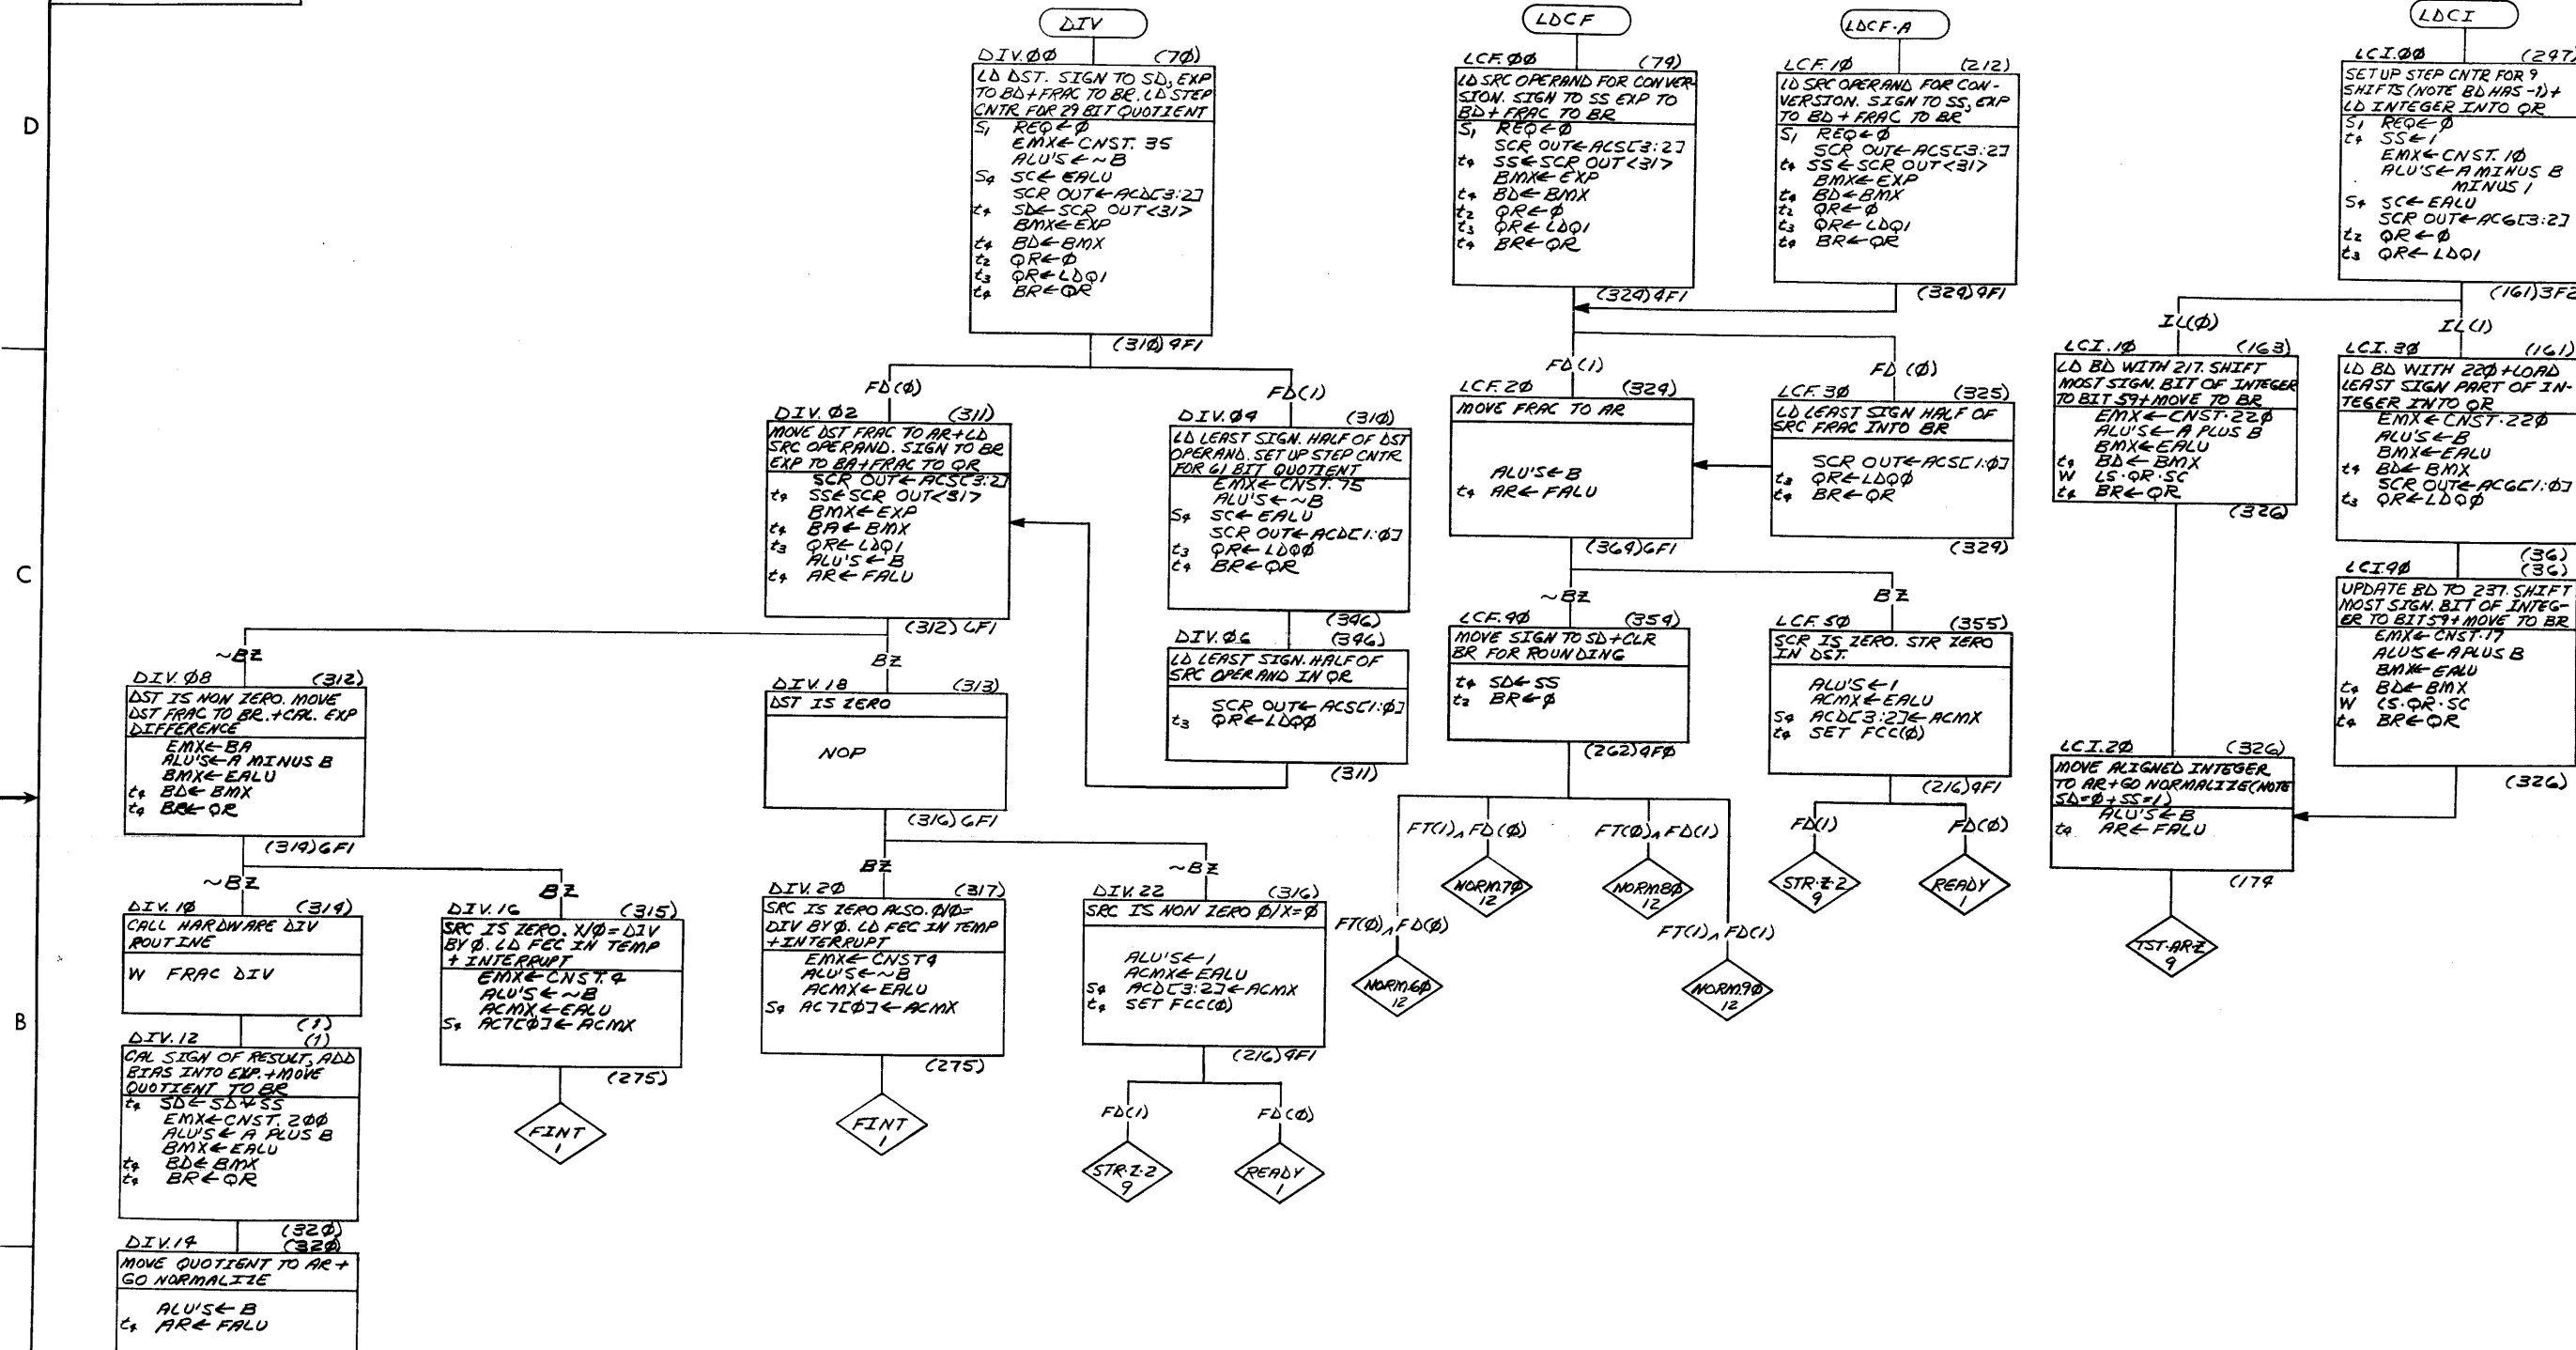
D

C

B

DIV

DIV.ØØ (7Ø)
LD DST. SIGN TO SD, EXP TO BD+FRAC TO BR. LD STEP CNTR FOR 29 BIT QUOTIENT
$S_1$ REQ←Ø
EMX←CNST. 35
ALU'S←~B
$S_4$ SC←EALU
SCR OUT←ACD[3:2]
$t_4$ SD←SCR OUT<31>
BMX←EXP
$t_4$ BD←BMX
$t_2$ QR←Ø
$t_3$ QR←LDQ1
$t_4$ BR←QR
(31Ø) 9F1

FD(Ø)
DIV.Ø2 (311)
MOVE DST FRAC TO AR+LD SRC OPERAND. SIGN TO BR EXP TO BA+FRAC TO QR
SCR OUT←ACS[3:2]
$t_4$ SS←SCR OUT<31>
BMX←EXP
$t_4$ BA←BMX
$t_3$ QR←LDQ1
ALU'S←B
$t_4$ AR←FALU
(312) 6F1

FD(1)
DIV.Ø4 (31Ø)
LD LEAST SIGN. HALF OF DST OPERAND. SET UP STEP CNTR FOR 61 BIT QUOTIENT
EMX←CNST. 75
ALU'S←~B
$S_4$ SC←EALU
SCR OUT←ACD[1:Ø]
$t_3$ QR←LDQØ
$t_4$ BR←QR
(396)

DIV.Ø6 (396)
LD LEAST SIGN. HALF OF SRC OPERAND IN QR
SCR OUT←ACS[1:Ø]
$t_3$ QR←LDQØ
(311)

~BZ
DIV.Ø8 (312)
DST IS NON ZERO. MOVE DST FRAC TO BR.+CAL. EXP DIFFERENCE
EMX←BA
ALU'S←A MINUS B
BMX←EALU
$t_4$ BD←BMX
$t_4$ BR←QR
(319) 6F1

BZ
DIV.18 (313)
DST IS ZERO
NOP
(316) 6F1

~BZ
DIV.1Ø (319)
CALL HARDWARE DIV ROUTINE
W FRAC DIV
(1)

DIV.12 (1)
CAL SIGN OF RESULT, ADD BIAS INTO EXP.+MOVE QUOTIENT TO BR
$t_4$ SD←SD⊕SS
EMX←CNST. 2ØØ
ALU'S←A PLUS B
BMX←EALU
$t_4$ BD←BMX
$t_4$ BR←QR
(32Ø)

DIV.14 (32Ø)
MOVE QUOTIENT TO AR + GO NORMALIZE
ALU'S←B
$t_4$ AR←FALU

BZ
DIV.16 (315)
SRC IS ZERO. X/Ø=DIV BY Ø. LD FEC IN TEMP + INTERRUPT
EMX←CNST.4
ALU'S←~B
ACMX←EALU
$S_4$ AC7[Ø]←ACMX
(275)
FINT 1

BZ
DIV.2Ø (317)
SRC IS ZERO ALSO. Ø/Ø= DIV BY Ø. LD FEC IN TEMP +INTERRUPT
EMX←CNST4
ALU'S←~B
ACMX←EALU
$S_4$ AC7[Ø]←ACMX
(275)
FINT 1

~BZ
DIV.22 (316)
SRC IS NON ZERO Ø/X=Ø
ALU'S←1
ACMX←EALU
$S_4$ ACD[3:2]←ACMX
$t_4$ SET FCC(Ø)
(216) 9F1
FD(1) STR.Z.2 9
FD(Ø) READY 1

LDCF
LCF.ØØ (79)
LD SRC OPERAND FOR CONVERSION. SIGN TO SS EXP TO BD+FRAC TO BR
$S_1$ REQ←Ø
SCR OUT←ACS[3:2]
$t_4$ SS←SCR OUT<31>
BMX←EXP
$t_4$ BD←BMX
$t_2$ QR←Ø
$t_3$ QR←LDQ1
$t_4$ BR←QR
(329) 4F1

LDCF·A
LCF.1Ø (212)
LD SRC OPERAND FOR CONVERSION. SIGN TO SS, EXP TO BD + FRAC TO BR
$S_1$ REQ←Ø
SCR OUT←ACS[3:2]
$t_4$ SS←SCR OUT<31>
BMX←EXP
$t_4$ BD←BMX
$t_2$ QR←Ø
$t_3$ QR←LDQ1
$t_4$ BR←QR
(329) 9F1

FD(1)
LCF.2Ø (329)
MOVE FRAC TO AR
ALU'S←B
$t_4$ AR←FALU
(369) 6F1

FD(Ø)
LCF.3Ø (325)
LD LEAST SIGN HALF OF SRC FRAC INTO BR
SCR OUT←ACS[1:Ø]
$t_3$ QR←LDQØ
$t_4$ BR←QR
(329)

~BZ
LCF.9Ø (359)
MOVE SIGN TO SD+CLR BR FOR ROUNDING
$t_4$ SD←SS
$t_2$ BR←Ø
(262) 4FØ
FT(1)∧FD(Ø) NORM.7Ø 12
FT(Ø)∧FD(1) NORM.8Ø 12
FT(Ø)∧FD(Ø) NORM.6Ø 12
FT(1)∧FD(1) NORM.9Ø 12

BZ
LCF.5Ø (355)
SCR IS ZERO. STR ZERO IN DST.
ALU'S←1
ACMX←EALU
$S_4$ ACD[3:2]←ACMX
$t_4$ SET FCC(Ø)
(216) 9F1
FD(1) STR.Z.2 9
FD(Ø) READY 1

LDCI
LCI.ØØ (297)
SET UP STEP CNTR FOR 9 SHIFTS (NOTE BD HAS -1)+ LD INTEGER INTO QR
$S_1$ REQ←Ø
$t_4$ SS←1
EMX←CNST. 1Ø
ALU'S←A MINUS B MINUS 1
$S_4$ SC←EALU
SCR OUT←ACG[3:2]
$t_2$ QR←Ø
$t_3$ QR←LDQ1
(161) 3F2

IL(Ø)
LCI.1Ø (163)
LD BD WITH 217. SHIFT MOST SIGN. BIT OF INTEGER TO BIT 59+MOVE TO BR
EMX←CNST·22Ø
ALU'S←A PLUS B
BMX←EALU
$t_4$ BD←BMX
W LS·QR·SC
$t_4$ BR←QR
(326)

IL(1)
LCI.3Ø (161)
LD BD WITH 22Ø+LOAD LEAST SIGN PART OF INTEGER INTO QR
EMX←CNST·22Ø
ALU'S←B
BMX←EALU
$t_4$ BD←BMX
SCR OUT←ACG[1:Ø]
$t_3$ QR←LDQØ
(36)

LCI9Ø (36)
UPDATE BD TO 237. SHIFT MOST SIGN. BIT OF INTEGER TO BIT 59+MOVE TO BR
EMX←CNST·77
ALU'S←A PLUS B
BMX←EALU
$t_4$ BD←BMX
W LS·QR·SC
$t_4$ BR←QR
(326)

LCI.2Ø (326)
MOVE ALIGNED INTEGER TO AR+GO NORMALIZE(NOTE SD=Ø+SS=1)
ALU'S←B
$t_4$ AR←FALU
(179
TST·AR·Z 9